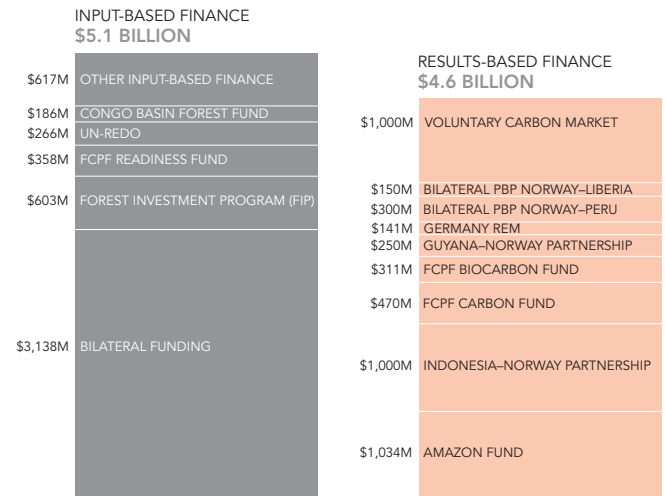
INPUT-BASED FINANCE
$5.1 BILLION

$617M OTHER INPUT-BASED FINANCE
$186M CONGO BASIN FOREST FUND
$266M UN-REDO
$358M FCPF READINESS FUND
$603M FOREST INVESTMENT PROGRAM (FIP)
$3,138M BILATERAL FUNDING

RESULTS-BASED FINANCE
$4.6 BILLION

$1,000M VOLUNTARY CARBON MARKET
$150M BILATERAL PBP NORWAY–LIBERIA
$300M BILATERAL PBP NORWAY–PERU
$141M GERMANY REM
$250M GUYANA–NORWAY PARTNERSHIP
$311M FCPF BIOCARBON FUND
$470M FCPF CARBON FUND
$1,000M INDONESIA–NORWAY PARTNERSHIP
$1,034M AMAZON FUND